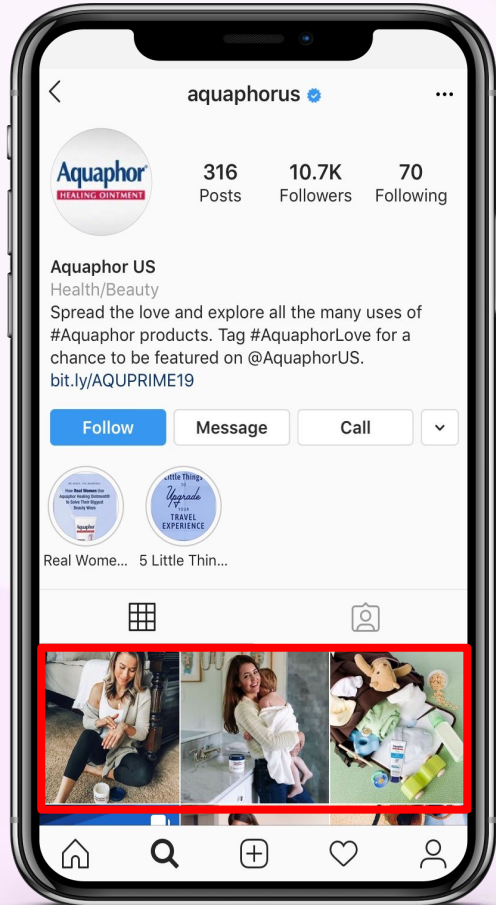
aquaphorus

Aquaphor
HEALING OINTMENT

316
Posts

10.7K
Followers

70
Following

Aquaphor US
Health/Beauty
Spread the love and explore all the many uses of #Aquaphor products. Tag #AquaphorLove for a chance to be featured on @AquaphorUS.
bit.ly/AQUPRIME19

Follow
Message
Call

Real Wome...
5 Little Thin...